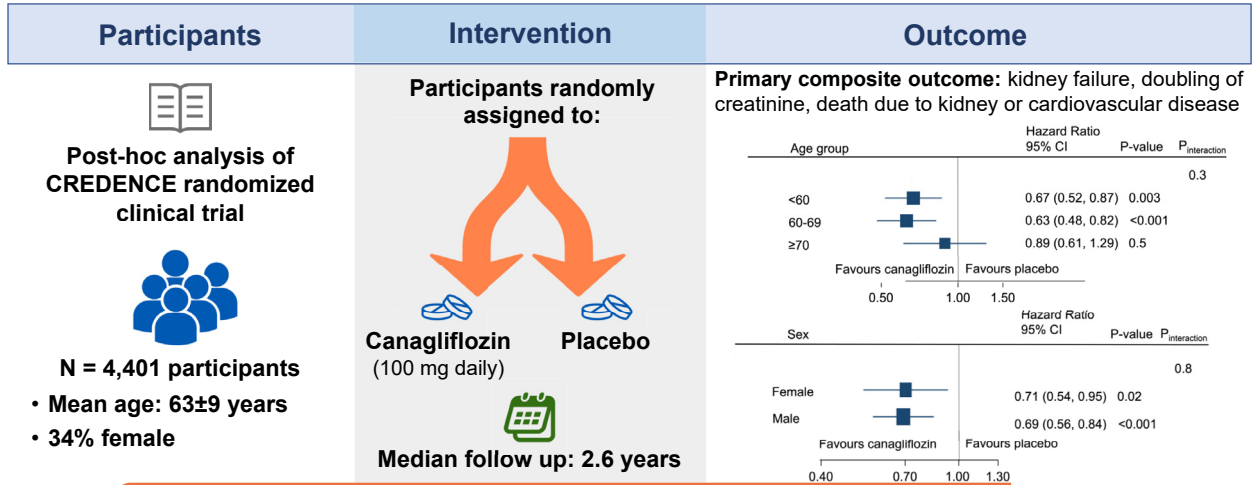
Participants

Intervention

Outcome

Post-hoc analysis of CREDENCE randomized clinical trial

N = 4,401 participants

• Mean age: 63±9 years

• 34% female

Participants randomly assigned to:

Canagliflozin (100 mg daily)

Placebo

Median follow up: 2.6 years

**Primary composite outcome:** kidney failure, doubling of creatinine, death due to kidney or cardiovascular disease

| Age group | Hazard Ratio 95% CI | P-value | $P_{interaction}$ |
|---|---|---|---|
| | | | 0.3 |
| <60 | 0.67 (0.52, 0.87) | 0.003 | |
| 60-69 | 0.63 (0.48, 0.82) | <0.001 | |
| ≥70 | 0.89 (0.61, 1.29) | 0.5 | |

Favours canagliflozin Favours placebo

0.50 1.00 1.50

| Sex | Hazard Ratio 95% CI | P-value | $P_{interaction}$ |
|---|---|---|---|
| | | | 0.8 |
| Female | 0.71 (0.54, 0.95) | 0.02 | |
| Male | 0.69 (0.56, 0.84) | <0.001 | |

Favours canagliflozin Favours placebo

0.40 0.70 1.00 1.30